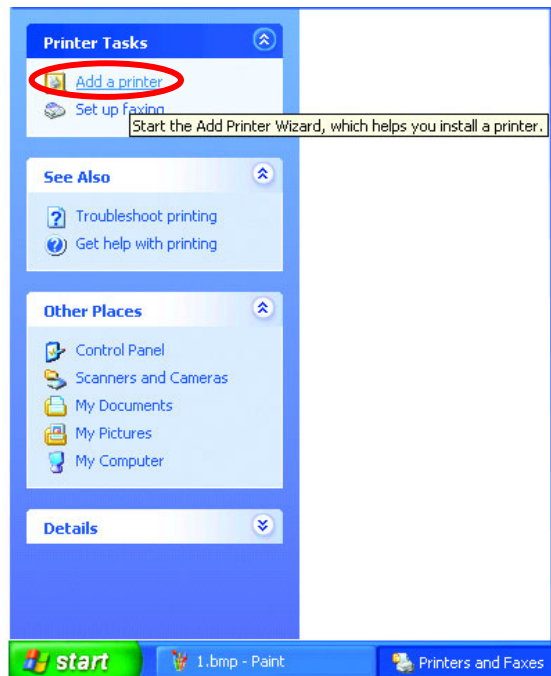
Printer Tasks

Add a printer

Set up faxing

Start the Add Printer Wizard, which helps you install a printer.

See Also

Troubleshoot printing

Get help with printing

Other Places

Control Panel

Scanners and Cameras

My Documents

My Pictures

My Computer

Details

start

1.bmp - Paint

Printers and Faxes